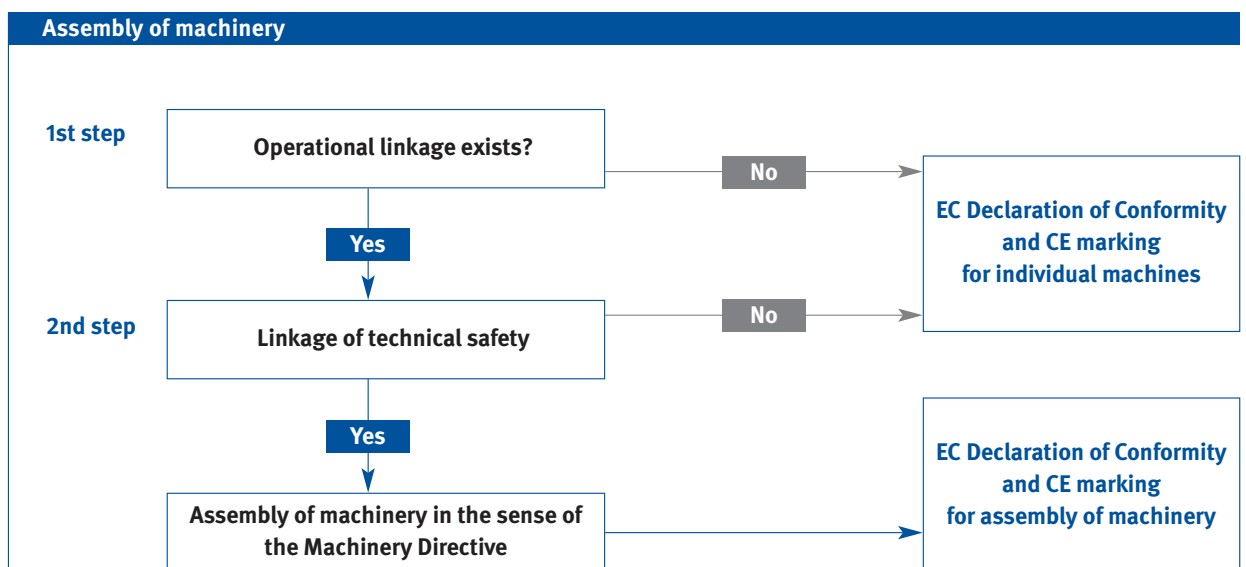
Assembly of machinery

1st step

Operational linkage exists?

No

EC Declaration of Conformity and CE marking for individual machines

Yes

2nd step

Linkage of technical safety

No

Yes

Assembly of machinery in the sense of the Machinery Directive

EC Declaration of Conformity and CE marking for assembly of machinery